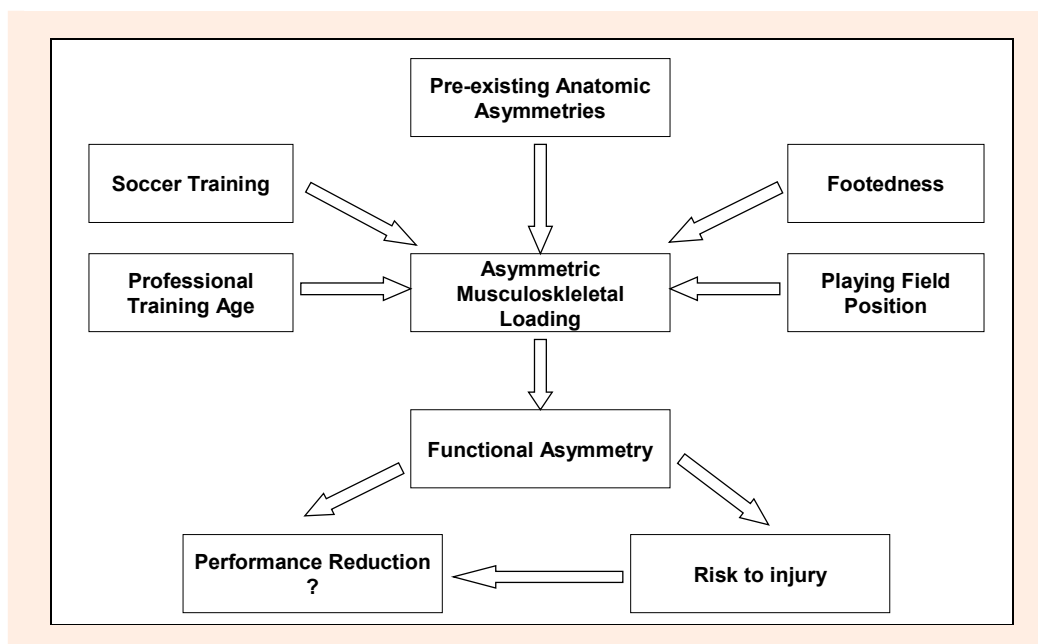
Pre-existing Anatomic Asymmetries

Soccer Training

Footedness

Professional Training Age

Asymmetric Musculoskleletal Loading

Playing Field Position

Functional Asymmetry

Performance Reduction ?

Risk to injury